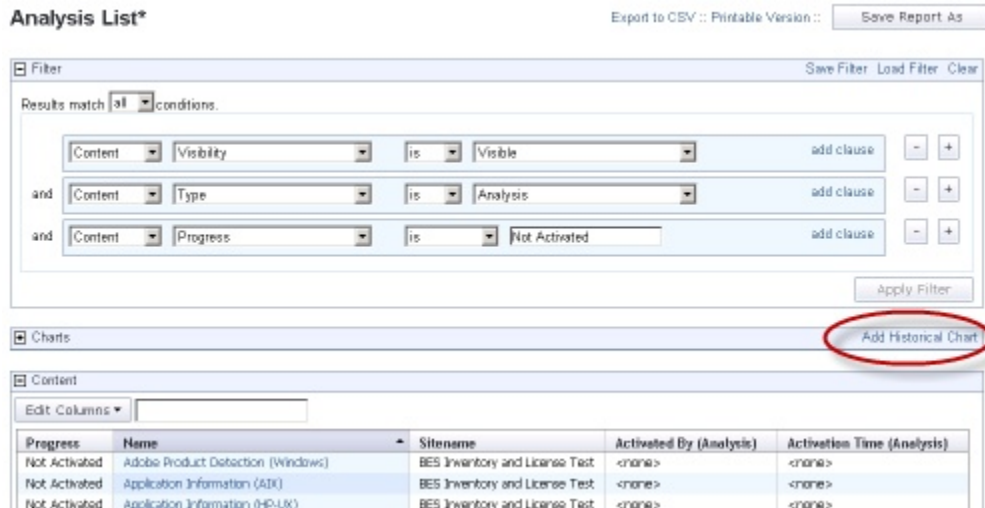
Analysis List*

Export to CSV :: Printable Version :: Save Report As

⊟ Filter

Save Filter Load Filter Clear

Results match all conditions.

Content Visibility is Visible add clause - +

and Content Type is Analysis add clause - +

and Content Progress is Not Activated add clause - +

Apply Filter

⊞ Charts

Add Historical Chart

⊟ Content

Edit Columns ▾

| Progress | Name | Sitename | Activated By (Analysis) | Activation Time (Analysis) |
|---|---|---|---|---|
| Not Activated | Adobe Product Detection (Windows) | BES Inventory and License Test | <none> | <none> |
| Not Activated | Application Information (AIX) | BES Inventory and License Test | <none> | <none> |
| Not Activated | Application Information (HP-UX) | BES Inventory and License Test | <none> | <none> |